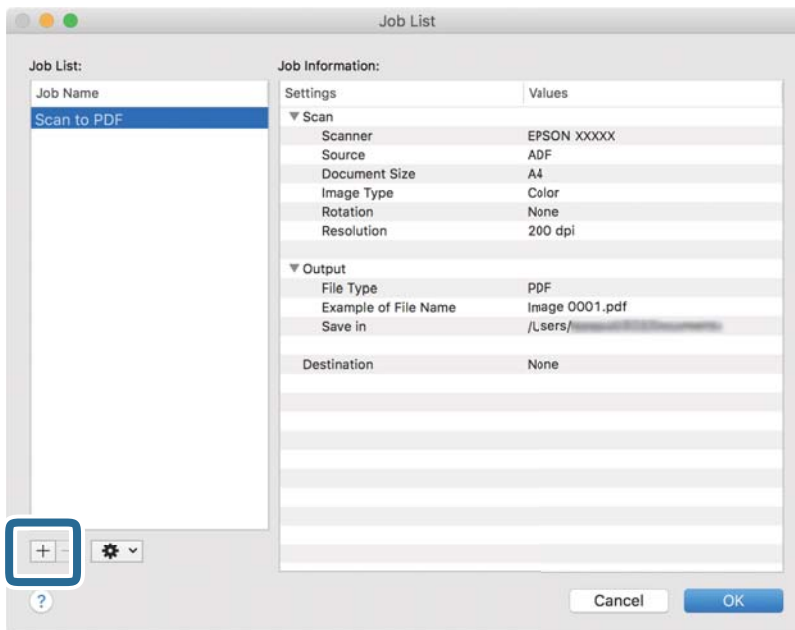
Job List

Job List:

Job Name
Scan to PDF

Job Information:

| Settings | Values |
|---|---|
| ▼ Scan | |
| Scanner | EPSON XXXXX |
| Source | ADF |
| Document Size | A4 |
| Image Type | Color |
| Rotation | None |
| Resolution | 200 dpi |
| ▼ Output | |
| File Type | PDF |
| Example of File Name | Image 0001.pdf |
| Save in | /Users/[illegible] |
| Destination | None |

+ −

?

Cancel
OK